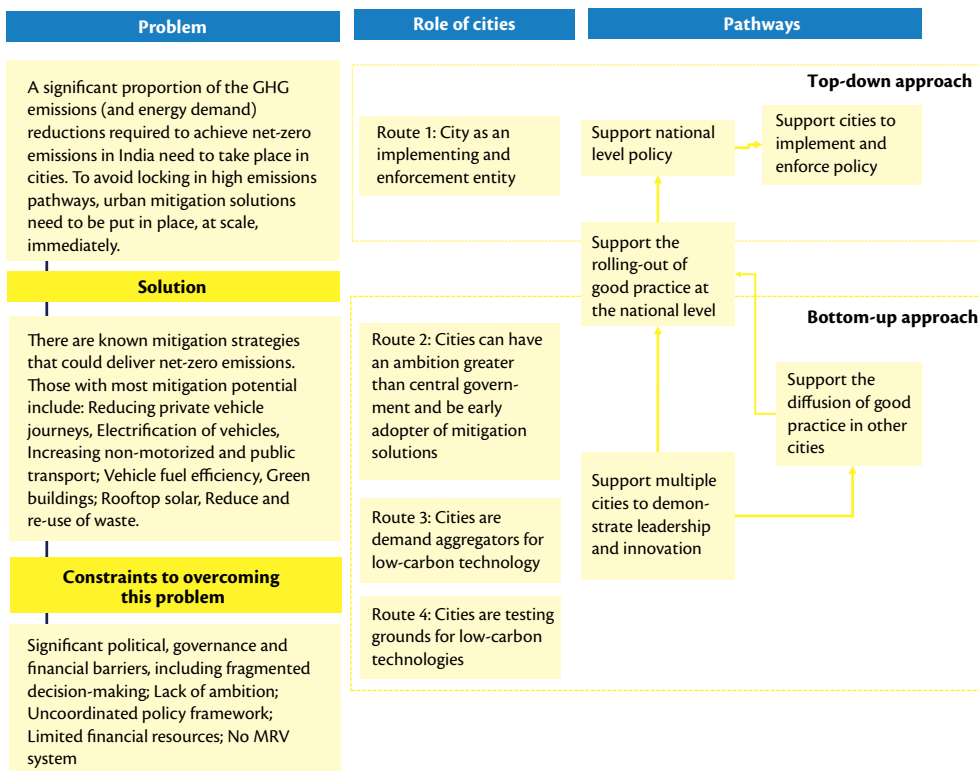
Problem

Role of cities

Pathways

A significant proportion of the GHG emissions (and energy demand) reductions required to achieve net-zero emissions in India need to take place in cities. To avoid locking in high emissions pathways, urban mitigation solutions need to be put in place, at scale, immediately.

Solution

There are known mitigation strategies that could deliver net-zero emissions. Those with most mitigation potential include: Reducing private vehicle journeys, Electrification of vehicles, Increasing non-motorized and public transport; Vehicle fuel efficiency, Green buildings; Rooftop solar, Reduce and re-use of waste.

Constraints to overcoming this problem

Significant political, governance and financial barriers, including fragmented decision-making; Lack of ambition; Uncoordinated policy framework; Limited financial resources; No MRV system

Top-down approach

Route 1: City as an implementing and enforcement entity

Support national level policy

Support cities to implement and enforce policy

Support the rolling-out of good practice at the national level

Bottom-up approach

Route 2: Cities can have an ambition greater than central government and be early adopter of mitigation solutions

Support the diffusion of good practice in other cities

Support multiple cities to demonstrate leadership and innovation

Route 3: Cities are demand aggregators for low-carbon technology

Route 4: Cities are testing grounds for low-carbon technologies